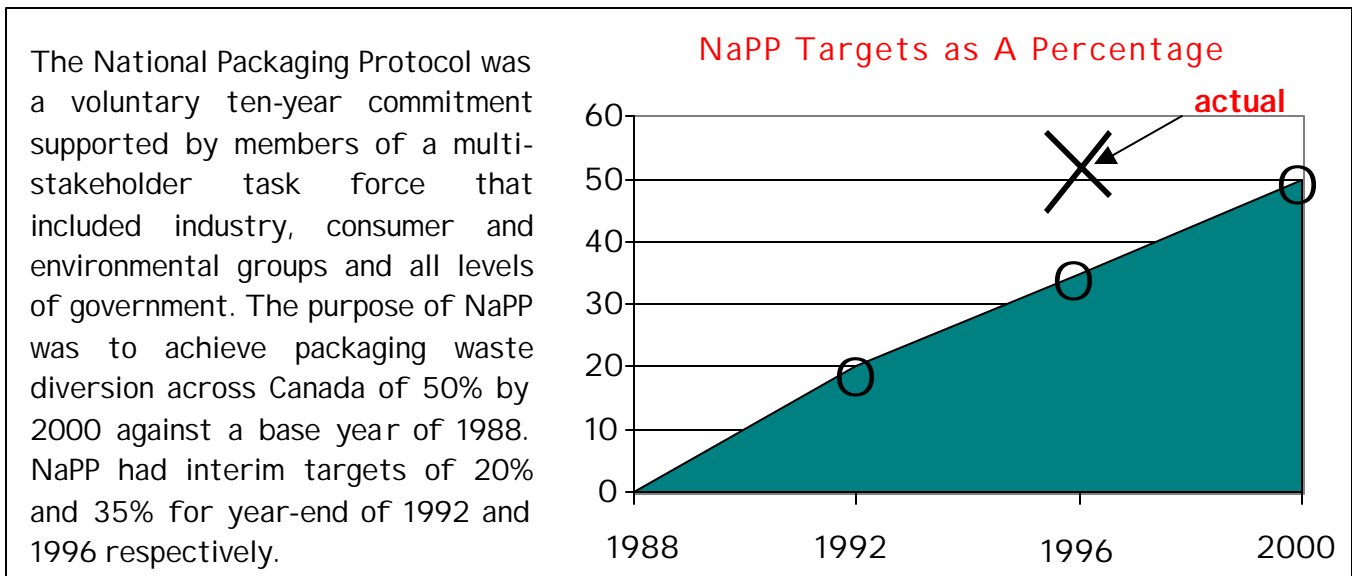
The National Packaging Protocol was a voluntary ten-year commitment supported by members of a multi-stakeholder task force that included industry, consumer and environmental groups and all levels of government. The purpose of NaPP was to achieve packaging waste diversion across Canada of 50% by 2000 against a base year of 1988. NaPP had interim targets of 20% and 35% for year-end of 1992 and 1996 respectively.

NaPP Targets as A Percentage

actual

60
50
40
30
20
10
0

1988
1992
1996
2000